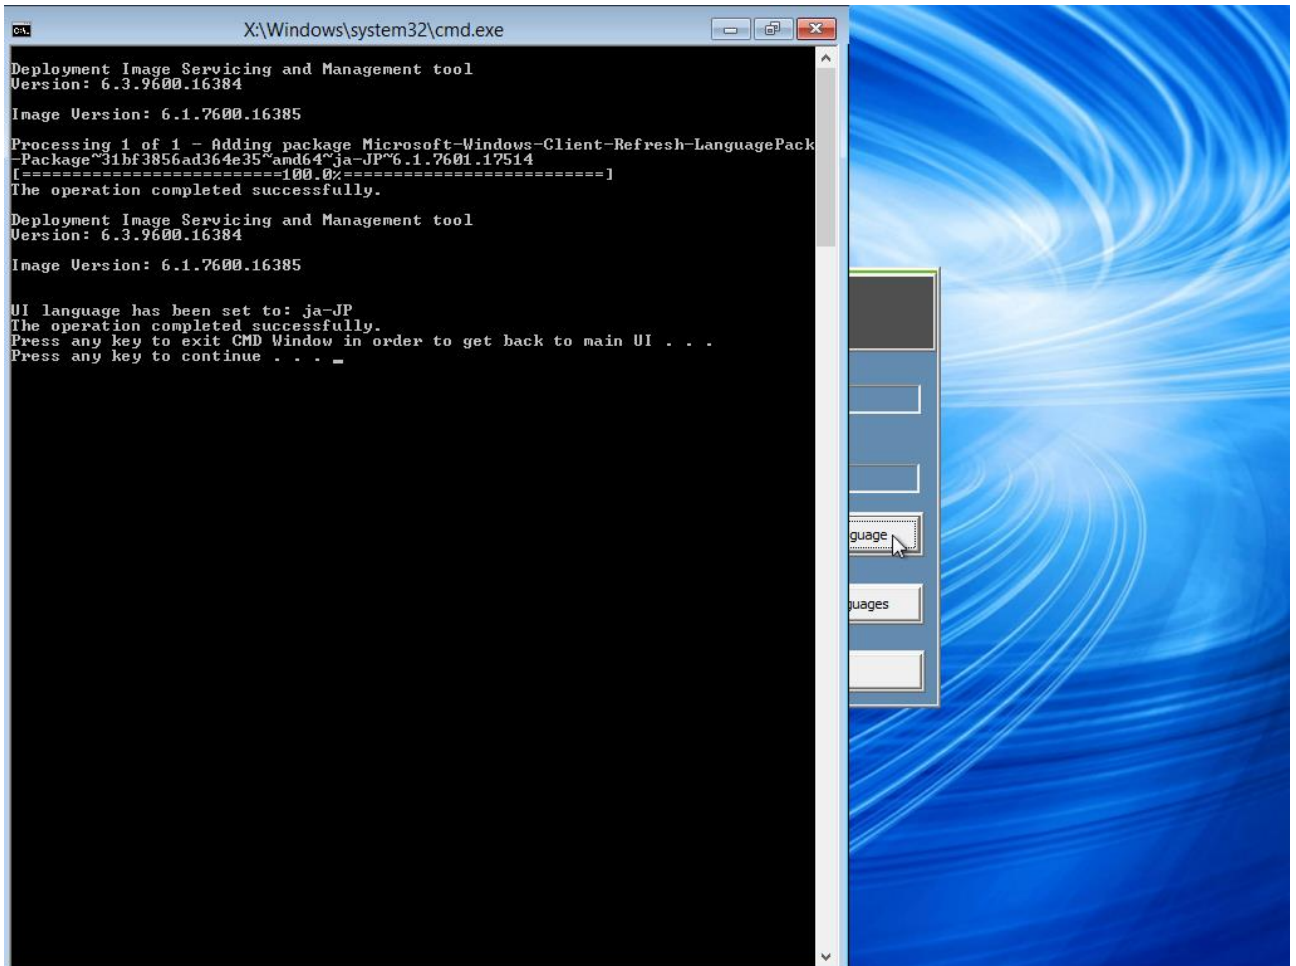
C:\ X:\Windows\system32\cmd.exe

Deployment Image Servicing and Management tool
Version: 6.3.9600.16384

Image Version: 6.1.7600.16385

Processing 1 of 1 - Adding package Microsoft-Windows-Client-Refresh-LanguagePack-Package~31bf3856ad364e35~amd64~ja-JP~6.1.7601.17514
[==========================100.0%==========================]
The operation completed successfully.

Deployment Image Servicing and Management tool
Version: 6.3.9600.16384

Image Version: 6.1.7600.16385

UI language has been set to: ja-JP
The operation completed successfully.
Press any key to exit CMD Window in order to get back to main UI . . .
Press any key to continue . . . _

guage

guages